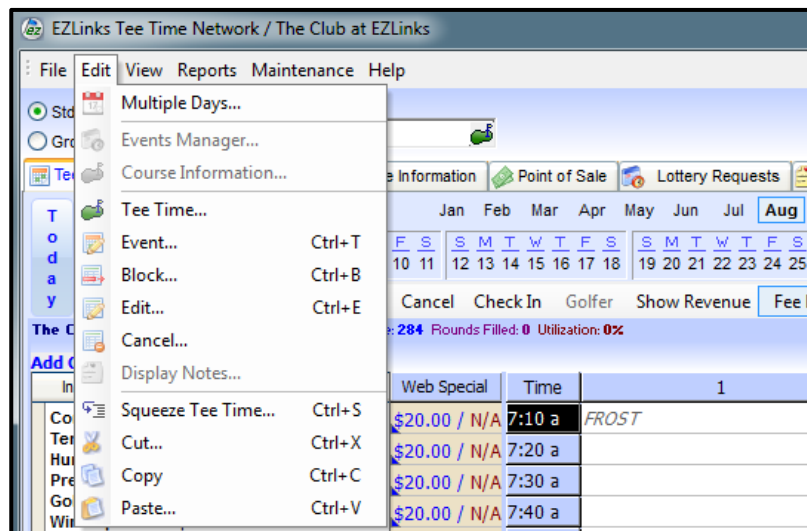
EZLinks Tee Time Network / The Club at EZLinks

File Edit View Reports Maintenance Help

Multiple Days...
Events Manager...
Course Information...
Tee Time...
Event... Ctrl+T
Block... Ctrl+B
Edit... Ctrl+E
Cancel...
Display Notes...
Squeeze Tee Time... Ctrl+S
Cut... Ctrl+X
Copy Ctrl+C
Paste... Ctrl+V

Std
Gro
Te
e Information
Point of Sale
Lottery Requests

Today

Jan Feb Mar Apr May Jun Jul Aug

F S S M T W T F S S M T W T F S
10 11 12 13 14 15 16 17 18 19 20 21 22 23 24 25

Cancel Check In Golfer Show Revenue Fee

The C
e: 284 Rounds Filled: 0 Utilization: 0%

Add C

| In | Web Special | Time | 1 |
|---|---|---|---|
| Co | $20.00 / N/A | 7:10 a | FROST |
| Ter | $20.00 / N/A | 7:20 a | |
| Hu | | | |
| Pre | $20.00 / N/A | 7:30 a | |
| Go | | | |
| Wi | $20.00 / N/A | 7:40 a | |